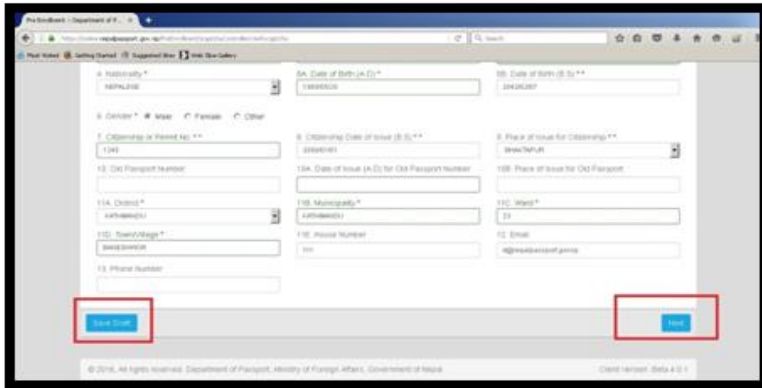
Pre Enrollment - Department of P... ×

https://online.nepalpassport.gov.np/

Most Visited Getting Started Suggested Sites Web Slice Gallery

4. Nationality *
NEPALESE

8A. Date of Birth (A.D.) *
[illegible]

8B. Date of Birth (B.S.) **
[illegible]

6. Gender * Male Female Other

7. Citizenship or Permit No. **
1245

8. Citizenship Date of Issue (B.S.) **
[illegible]

9. Place of Issue for Citizenship **
BHAKTAPUR

10. Old Passport Number

10A. Date of Issue (A.D.) for Old Passport Number

10B. Place of Issue for Old Passport

11A. District *
KATHMANDU

11B. Municipality *
KATHMANDU

11C. Ward *
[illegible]

11D. Town/Village *
BANESHWOR

11E. House Number
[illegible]

12. Email
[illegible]@nepalpassport.gov.np

13. Phone Number

Save Draft

Next

© 2016, All rights reserved. Department of Passport, Ministry of Foreign Affairs, Government of Nepal

Client Version: Beta 4.0.1